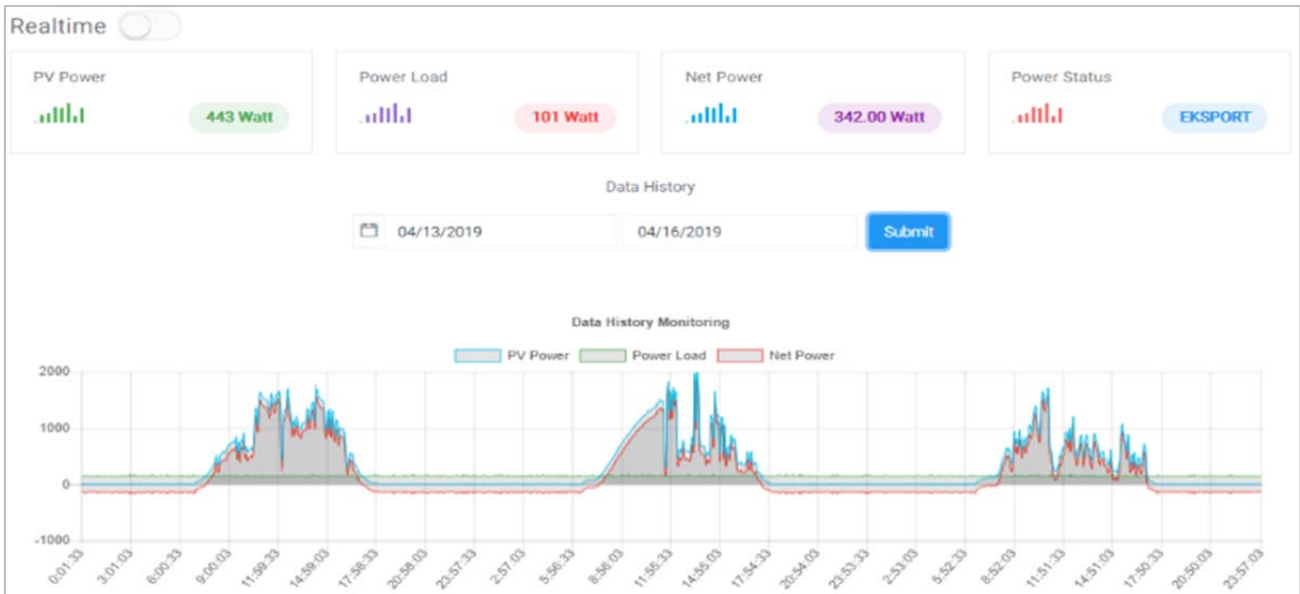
Realtime

PV Power
443 Watt

Power Load
101 Watt

Net Power
342.00 Watt

Power Status
EKSPORT

Data History

04/13/2019
04/16/2019
Submit

Data History Monitoring

PV Power
Power Load
Net Power

2000
1000
0
-1000

0:01:33
3:01:03
6:00:33
9:00:03
11:59:33
14:59:03
17:58:33
20:58:03
23:57:33
2:57:03
5:56:33
8:56:03
11:55:33
14:55:03
17:54:33
20:54:03
23:53:33
2:53:03
5:52:33
8:52:03
11:51:33
14:51:03
17:50:33
20:50:03
23:57:03